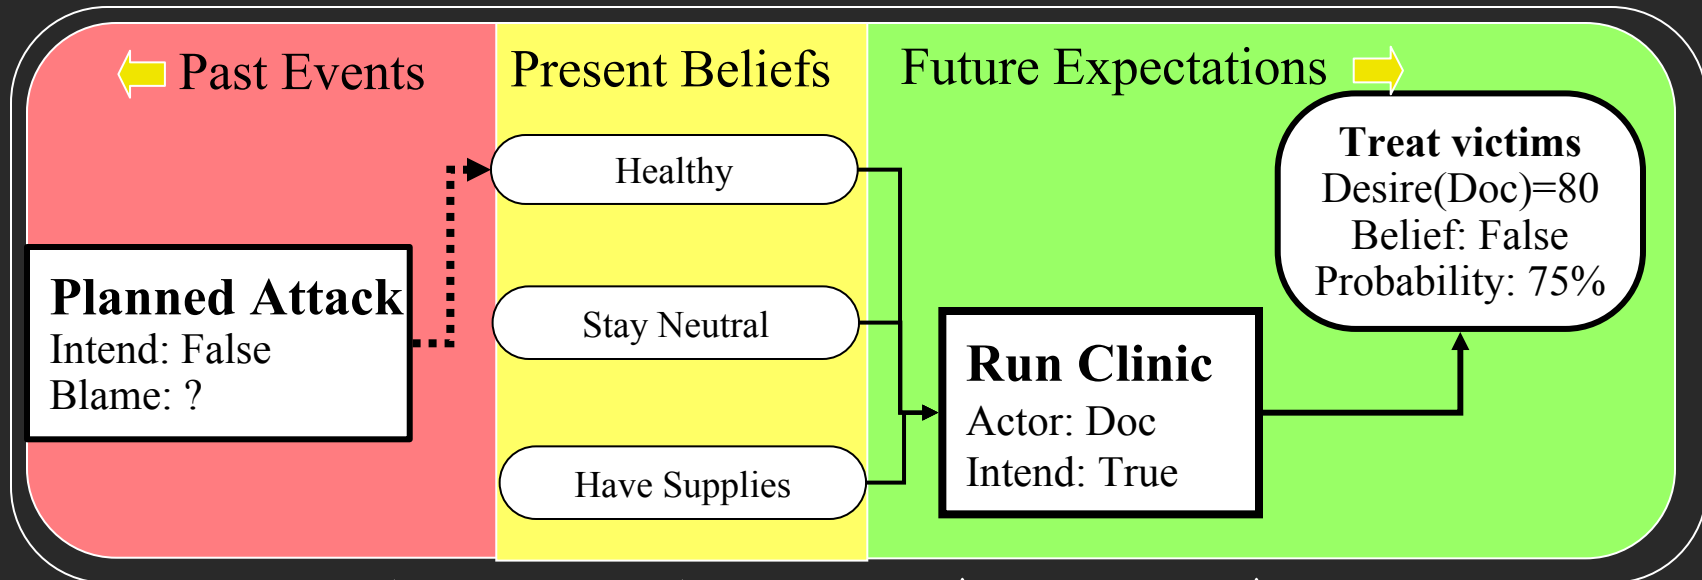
Past Events

Present Beliefs

Future Expectations

Planned Attack
Intend: False
Blame: ?

Healthy

Stay Neutral

Have Supplies

Run Clinic
Actor: Doc
Intend: True

Treat victims
Desire(Doc)=80
Belief: False
Probability: 75%